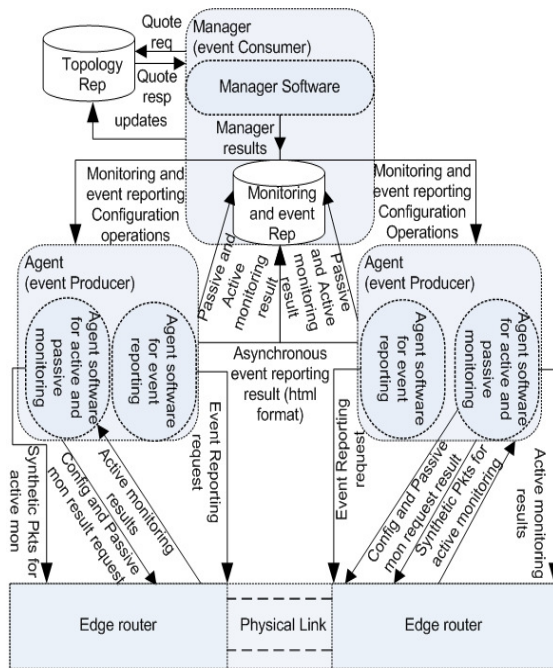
Quote req

Topology Rep

Quote resp

updates

Manager (event Consumer)

Manager Software

Manager results

Monitoring and event reporting Configuration operations

Monitoring and event Rep

Monitoring and event reporting Configuration Operations

Agent (event Producer)

Agent software for active and passive monitoring

Agent software for event reporting

Passive and Active monitoring result

Passive and Active monitoring result

Asynchronous event reporting result (html format)

Agent (event Producer)

Agent software for event reporting

Agent software for active and passive monitoring

Synthetic Pkts for active mon

Config and Passive mon result request

Active monitoring results

Event Reporting request

Event Reporting request

Config and Passive mon request result

Synthetic Pkts for active monitoring

Active monitoring results

Edge router

Physical Link

Edge router